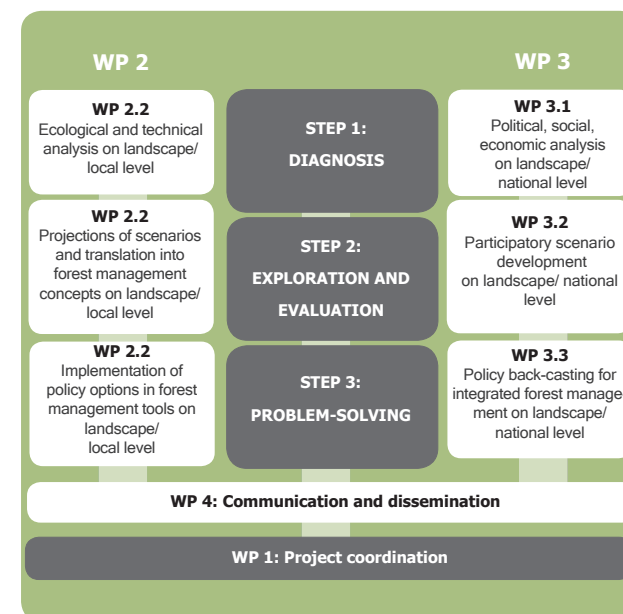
WP 2

WP 3

WP 2.2
Ecological and technical analysis on landscape/ local level

STEP 1:
DIAGNOSIS

WP 3.1
Political, social, economic analysis on landscape/ national level

WP 2.2
Projections of scenarios and translation into forest management concepts on landscape/ local level

STEP 2:
EXPLORATION AND EVALUATION

WP 3.2
Participatory scenario development on landscape/ national level

WP 2.2
Implementation of policy options in forest management tools on landscape/ local level

STEP 3:
PROBLEM-SOLVING

WP 3.3
Policy back-casting for integrated forest management on landscape/ national level

WP 4: Communication and dissemination

WP 1: Project coordination